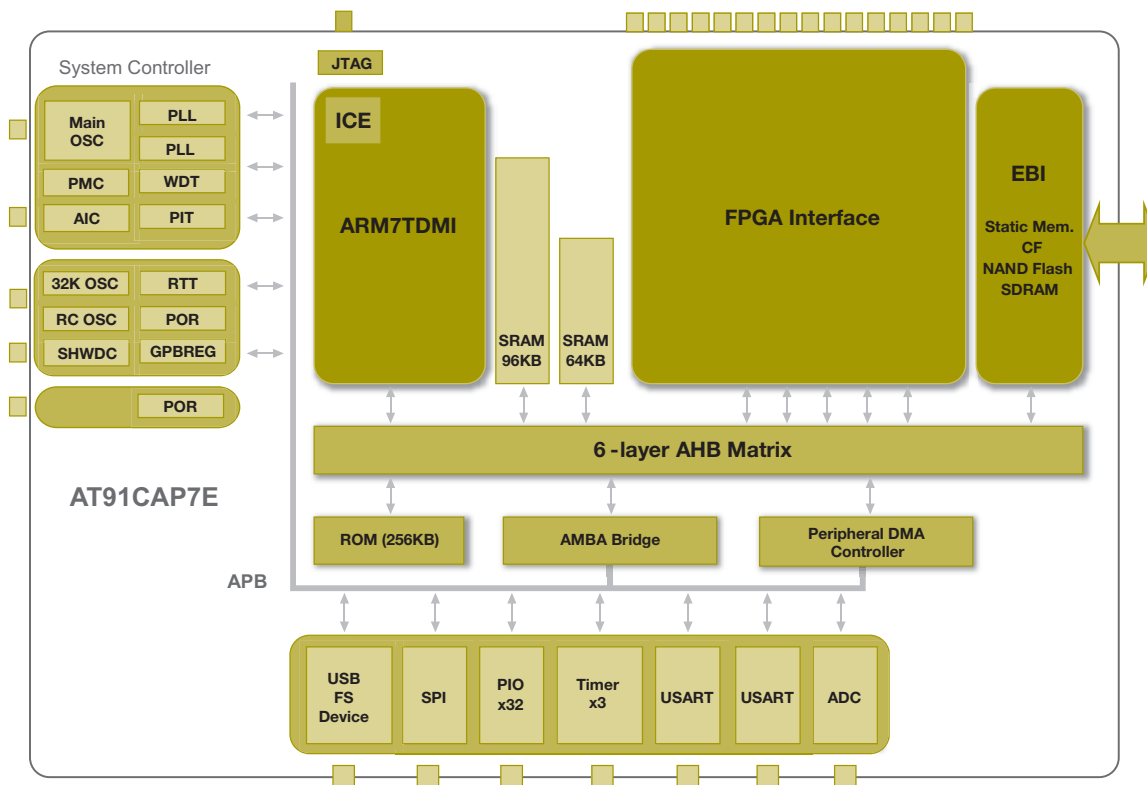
System Controller

Main OSC

PLL

PLL

PMC

WDT

AIC

PIT

32K OSC

RTT

RC OSC

POR

SHWDC

GPBREG

POR

AT91CAP7E

JTAG

ICE

ARM7TDMI

SRAM 96KB

SRAM 64KB

FPGA Interface

EBI

Static Mem.
CF
NAND Flash
SDRAM

6 -layer AHB Matrix

ROM (256KB)

AMBA Bridge

Peripheral DMA Controller

APB

USB FS Device

SPI

PIO x32

Timer x3

USART

USART

ADC